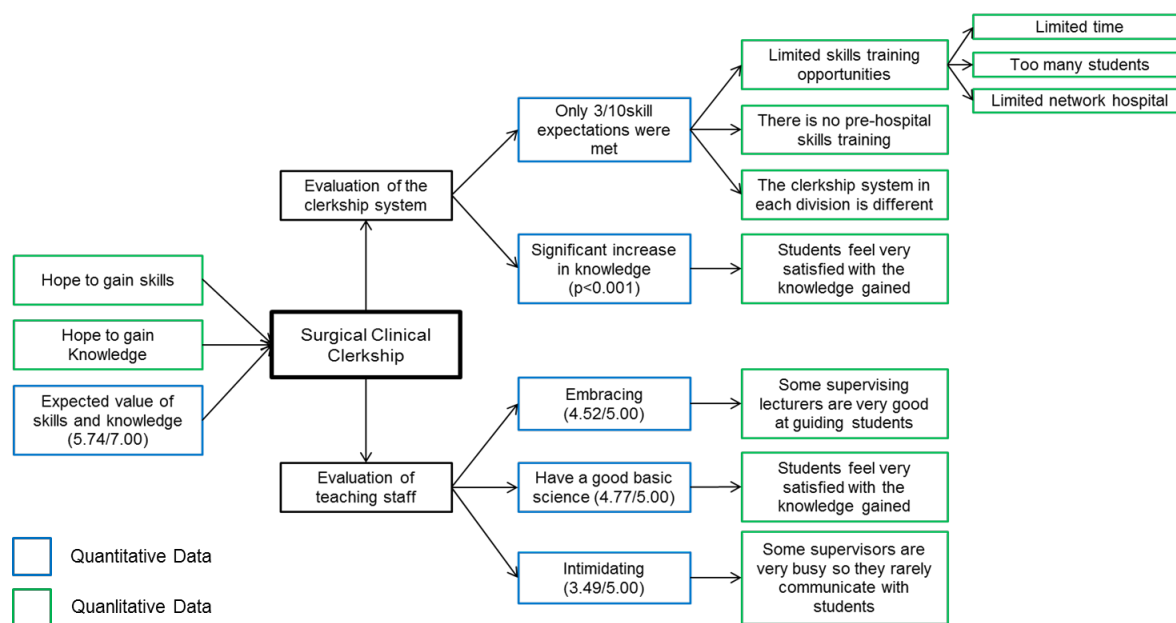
Hope to gain skills

Hope to gain Knowledge

Expected value of skills and knowledge (5.74/7.00)

Surgical Clinical Clerkship

Evaluation of the clerkship system

Only 3/10skill expectations were met

Limited skills training opportunities

Limited time

Too many students

Limited network hospital

There is no pre-hospital skills training

The clerkship system in each division is different

Significant increase in knowledge (p<0.001)

Students feel very satisfied with the knowledge gained

Evaluation of teaching staff

Embracing (4.52/5.00)

Some supervising lecturers are very good at guiding students

Have a good basic science (4.77/5.00)

Students feel very satisfied with the knowledge gained

Intimidating (3.49/5.00)

Some supervisors are very busy so they rarely communicate with students

Quantitative Data

Quanlitative Data